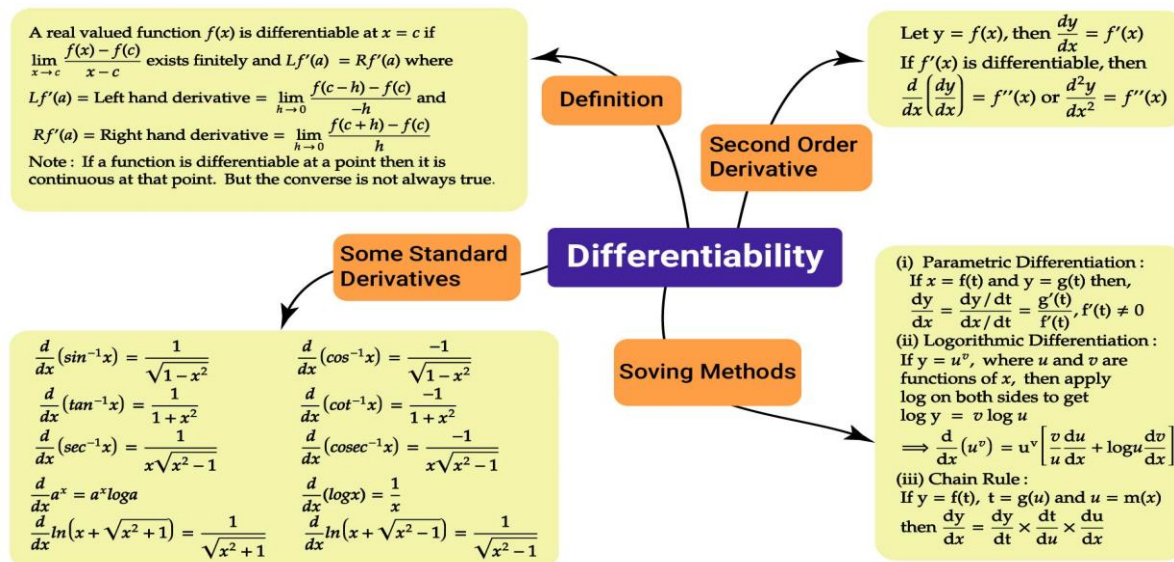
Differentiability

Definition

A real valued function $f(x)$ is differentiable at $x = c$ if $\lim_{x \to c} \frac{f(x) - f(c)}{x - c}$ exists finitely and $Lf'(a) = Rf'(a)$ where

$Lf'(a)$ = Left hand derivative = $\lim_{h \to 0} \frac{f(c-h) - f(c)}{-h}$ and

$Rf'(a)$ = Right hand derivative = $\lim_{h \to 0} \frac{f(c+h) - f(c)}{h}$

Note : If a function is differentiable at a point then it is continuous at that point. But the converse is not always true.

Second Order Derivative

Let $y = f(x)$, then $\frac{dy}{dx} = f'(x)$

If $f'(x)$ is differentiable, then $\frac{d}{dx}\left(\frac{dy}{dx}\right) = f''(x)$ or $\frac{d^2y}{dx^2} = f''(x)$

Some Standard Derivatives

$\frac{d}{dx}(sin^{-1}x) = \frac{1}{\sqrt{1-x^2}}$

$\frac{d}{dx}(cos^{-1}x) = \frac{-1}{\sqrt{1-x^2}}$

$\frac{d}{dx}(tan^{-1}x) = \frac{1}{1+x^2}$

$\frac{d}{dx}(cot^{-1}x) = \frac{-1}{1+x^2}$

$\frac{d}{dx}(sec^{-1}x) = \frac{1}{x\sqrt{x^2-1}}$

$\frac{d}{dx}(cosec^{-1}x) = \frac{-1}{x\sqrt{x^2-1}}$

$\frac{d}{dx}a^x = a^x loga$

$\frac{d}{dx}(logx) = \frac{1}{x}$

$\frac{d}{dx}ln\left(x + \sqrt{x^2+1}\right) = \frac{1}{\sqrt{x^2+1}}$

$\frac{d}{dx}ln\left(x + \sqrt{x^2-1}\right) = \frac{1}{\sqrt{x^2-1}}$

Soving Methods

(i) Parametric Differentiation :
If $x = f(t)$ and $y = g(t)$ then,
$\frac{dy}{dx} = \frac{dy/dt}{dx/dt} = \frac{g'(t)}{f'(t)}, f'(t) \neq 0$

(ii) Logorithmic Differentiation :
If $y = u^v$, where $u$ and $v$ are functions of $x$, then apply log on both sides to get
$\log y = v \log u$
$\Longrightarrow \frac{d}{dx}(u^v) = u^v\left[\frac{v}{u}\frac{du}{dx} + \log u\frac{dv}{dx}\right]$

(iii) Chain Rule :
If $y = f(t)$, $t = g(u)$ and $u = m(x)$
then $\frac{dy}{dx} = \frac{dy}{dt} \times \frac{dt}{du} \times \frac{du}{dx}$